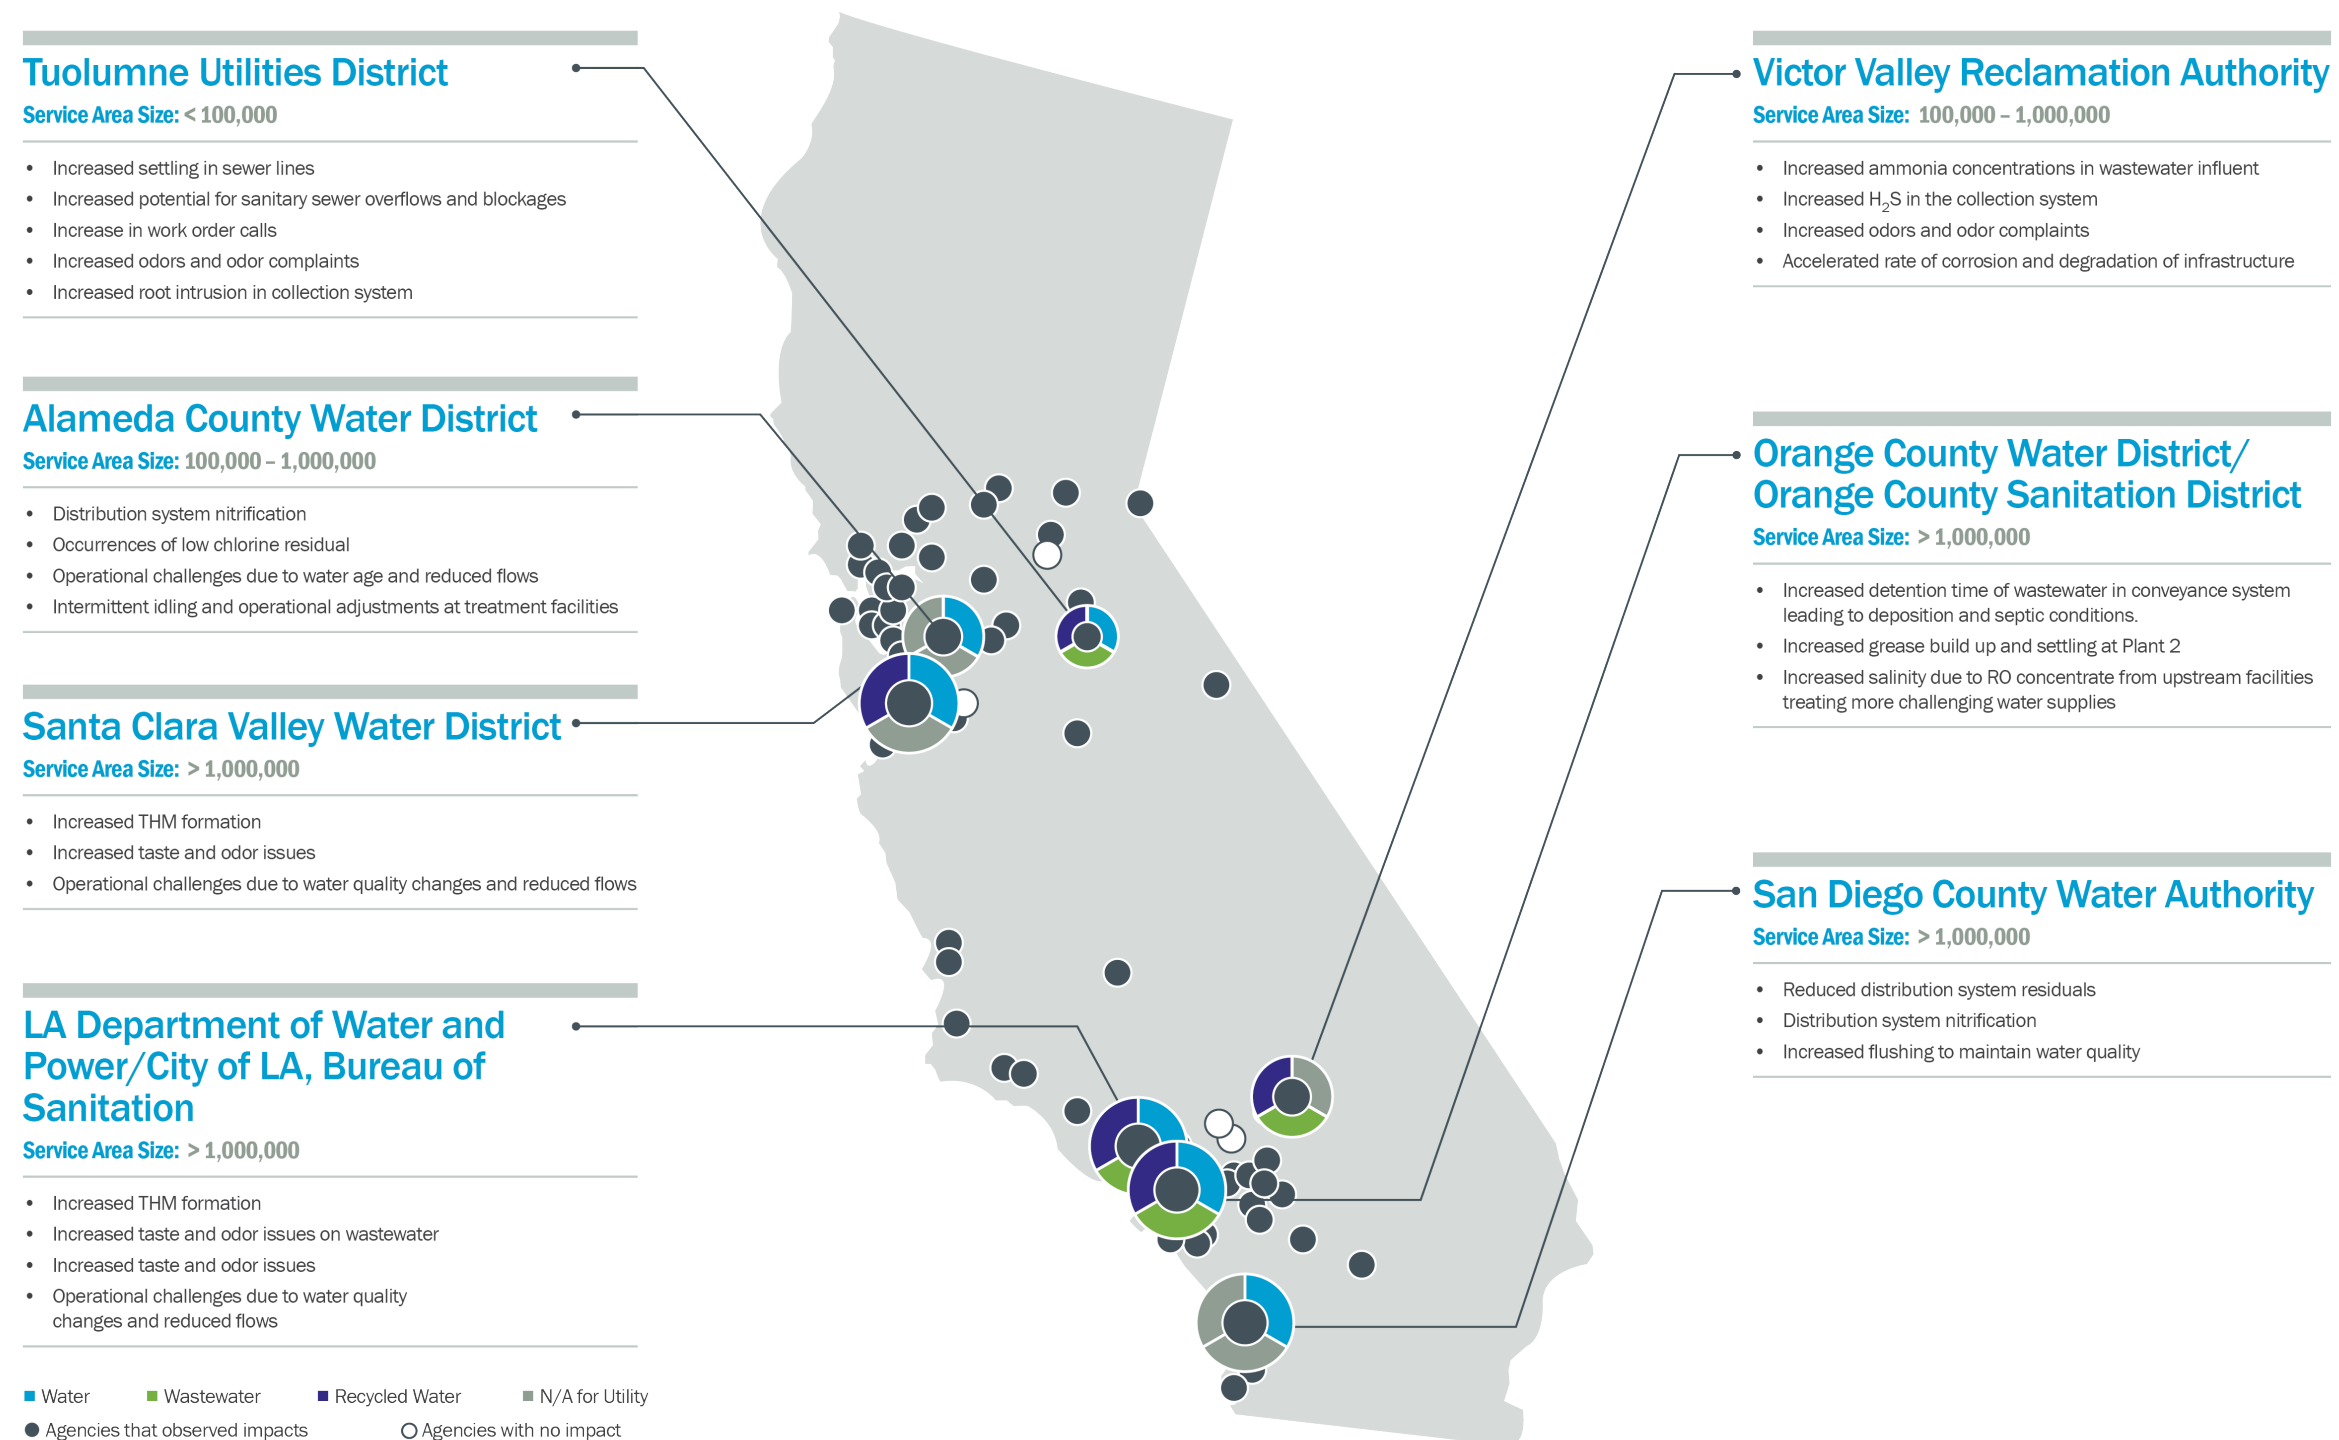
Tuolumne Utilities District
Service Area Size: < 100,000

- Increased settling in sewer lines
- Increased potential for sanitary sewer overflows and blockages
- Increase in work order calls
- Increased odors and odor complaints
- Increased root intrusion in collection system

Alameda County Water District
Service Area Size: 100,000 – 1,000,000

- Distribution system nitrification
- Occurrences of low chlorine residual
- Operational challenges due to water age and reduced flows
- Intermittent idling and operational adjustments at treatment facilities

Santa Clara Valley Water District
Service Area Size: > 1,000,000

- Increased THM formation
- Increased taste and odor issues
- Operational challenges due to water quality changes and reduced flows

LA Department of Water and Power/City of LA, Bureau of Sanitation
Service Area Size: > 1,000,000

- Increased THM formation
- Increased taste and odor issues on wastewater
- Increased taste and odor issues
- Operational challenges due to water quality changes and reduced flows

Water
Wastewater
Recycled Water
N/A for Utility
Agencies that observed impacts
Agencies with no impact

Victor Valley Reclamation Authority
Service Area Size: 100,000 – 1,000,000

- Increased ammonia concentrations in wastewater influent
- Increased $H_2S$ in the collection system
- Increased odors and odor complaints
- Accelerated rate of corrosion and degradation of infrastructure

Orange County Water District/ Orange County Sanitation District
Service Area Size: > 1,000,000

- Increased detention time of wastewater in conveyance system leading to deposition and septic conditions.
- Increased grease build up and settling at Plant 2
- Increased salinity due to RO concentrate from upstream facilities treating more challenging water supplies

San Diego County Water Authority
Service Area Size: > 1,000,000

- Reduced distribution system residuals
- Distribution system nitrification
- Increased flushing to maintain water quality